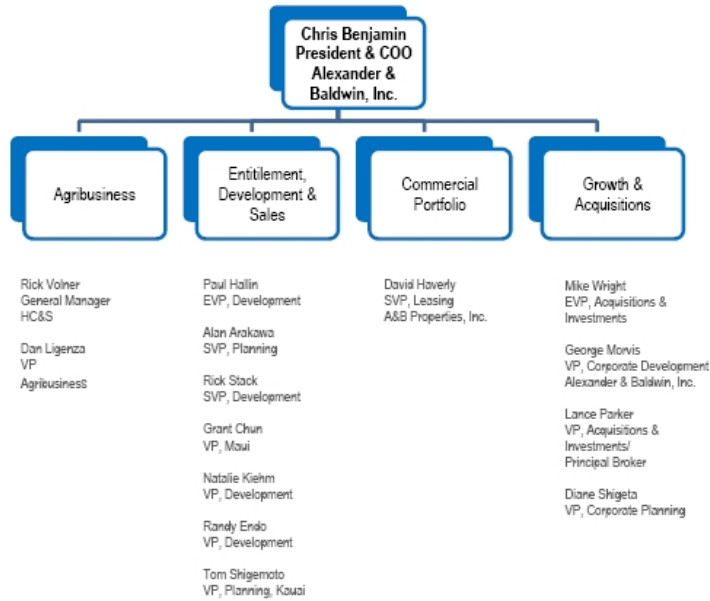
Chris Benjamin
President & COO
Alexander &
Baldwin, Inc.

Agribusiness

Entitlement, Development & Sales

Commercial Portfolio

Growth & Acquisitions

Rick Volner
General Manager
HC&S

Dan Ligenza
VP
Agribusiness

Paul Hallin
EVP, Development

Alan Arakawa
SVP, Planning

Rick Stack
SVP, Development

Grant Chun
VP, Maui

Natalie Kiehm
VP, Development

Randy Endo
VP, Development

Tom Shigemoto
VP, Planning, Kauai

David Haverly
SVP, Leasing
A&B Properties, Inc.

Mike Wright
EVP, Acquisitions & Investments

George Morvis
VP, Corporate Development
Alexander & Baldwin, Inc.

Lance Parker
VP, Acquisitions & Investments/
Principal Broker

Diane Shigeta
VP, Corporate Planning